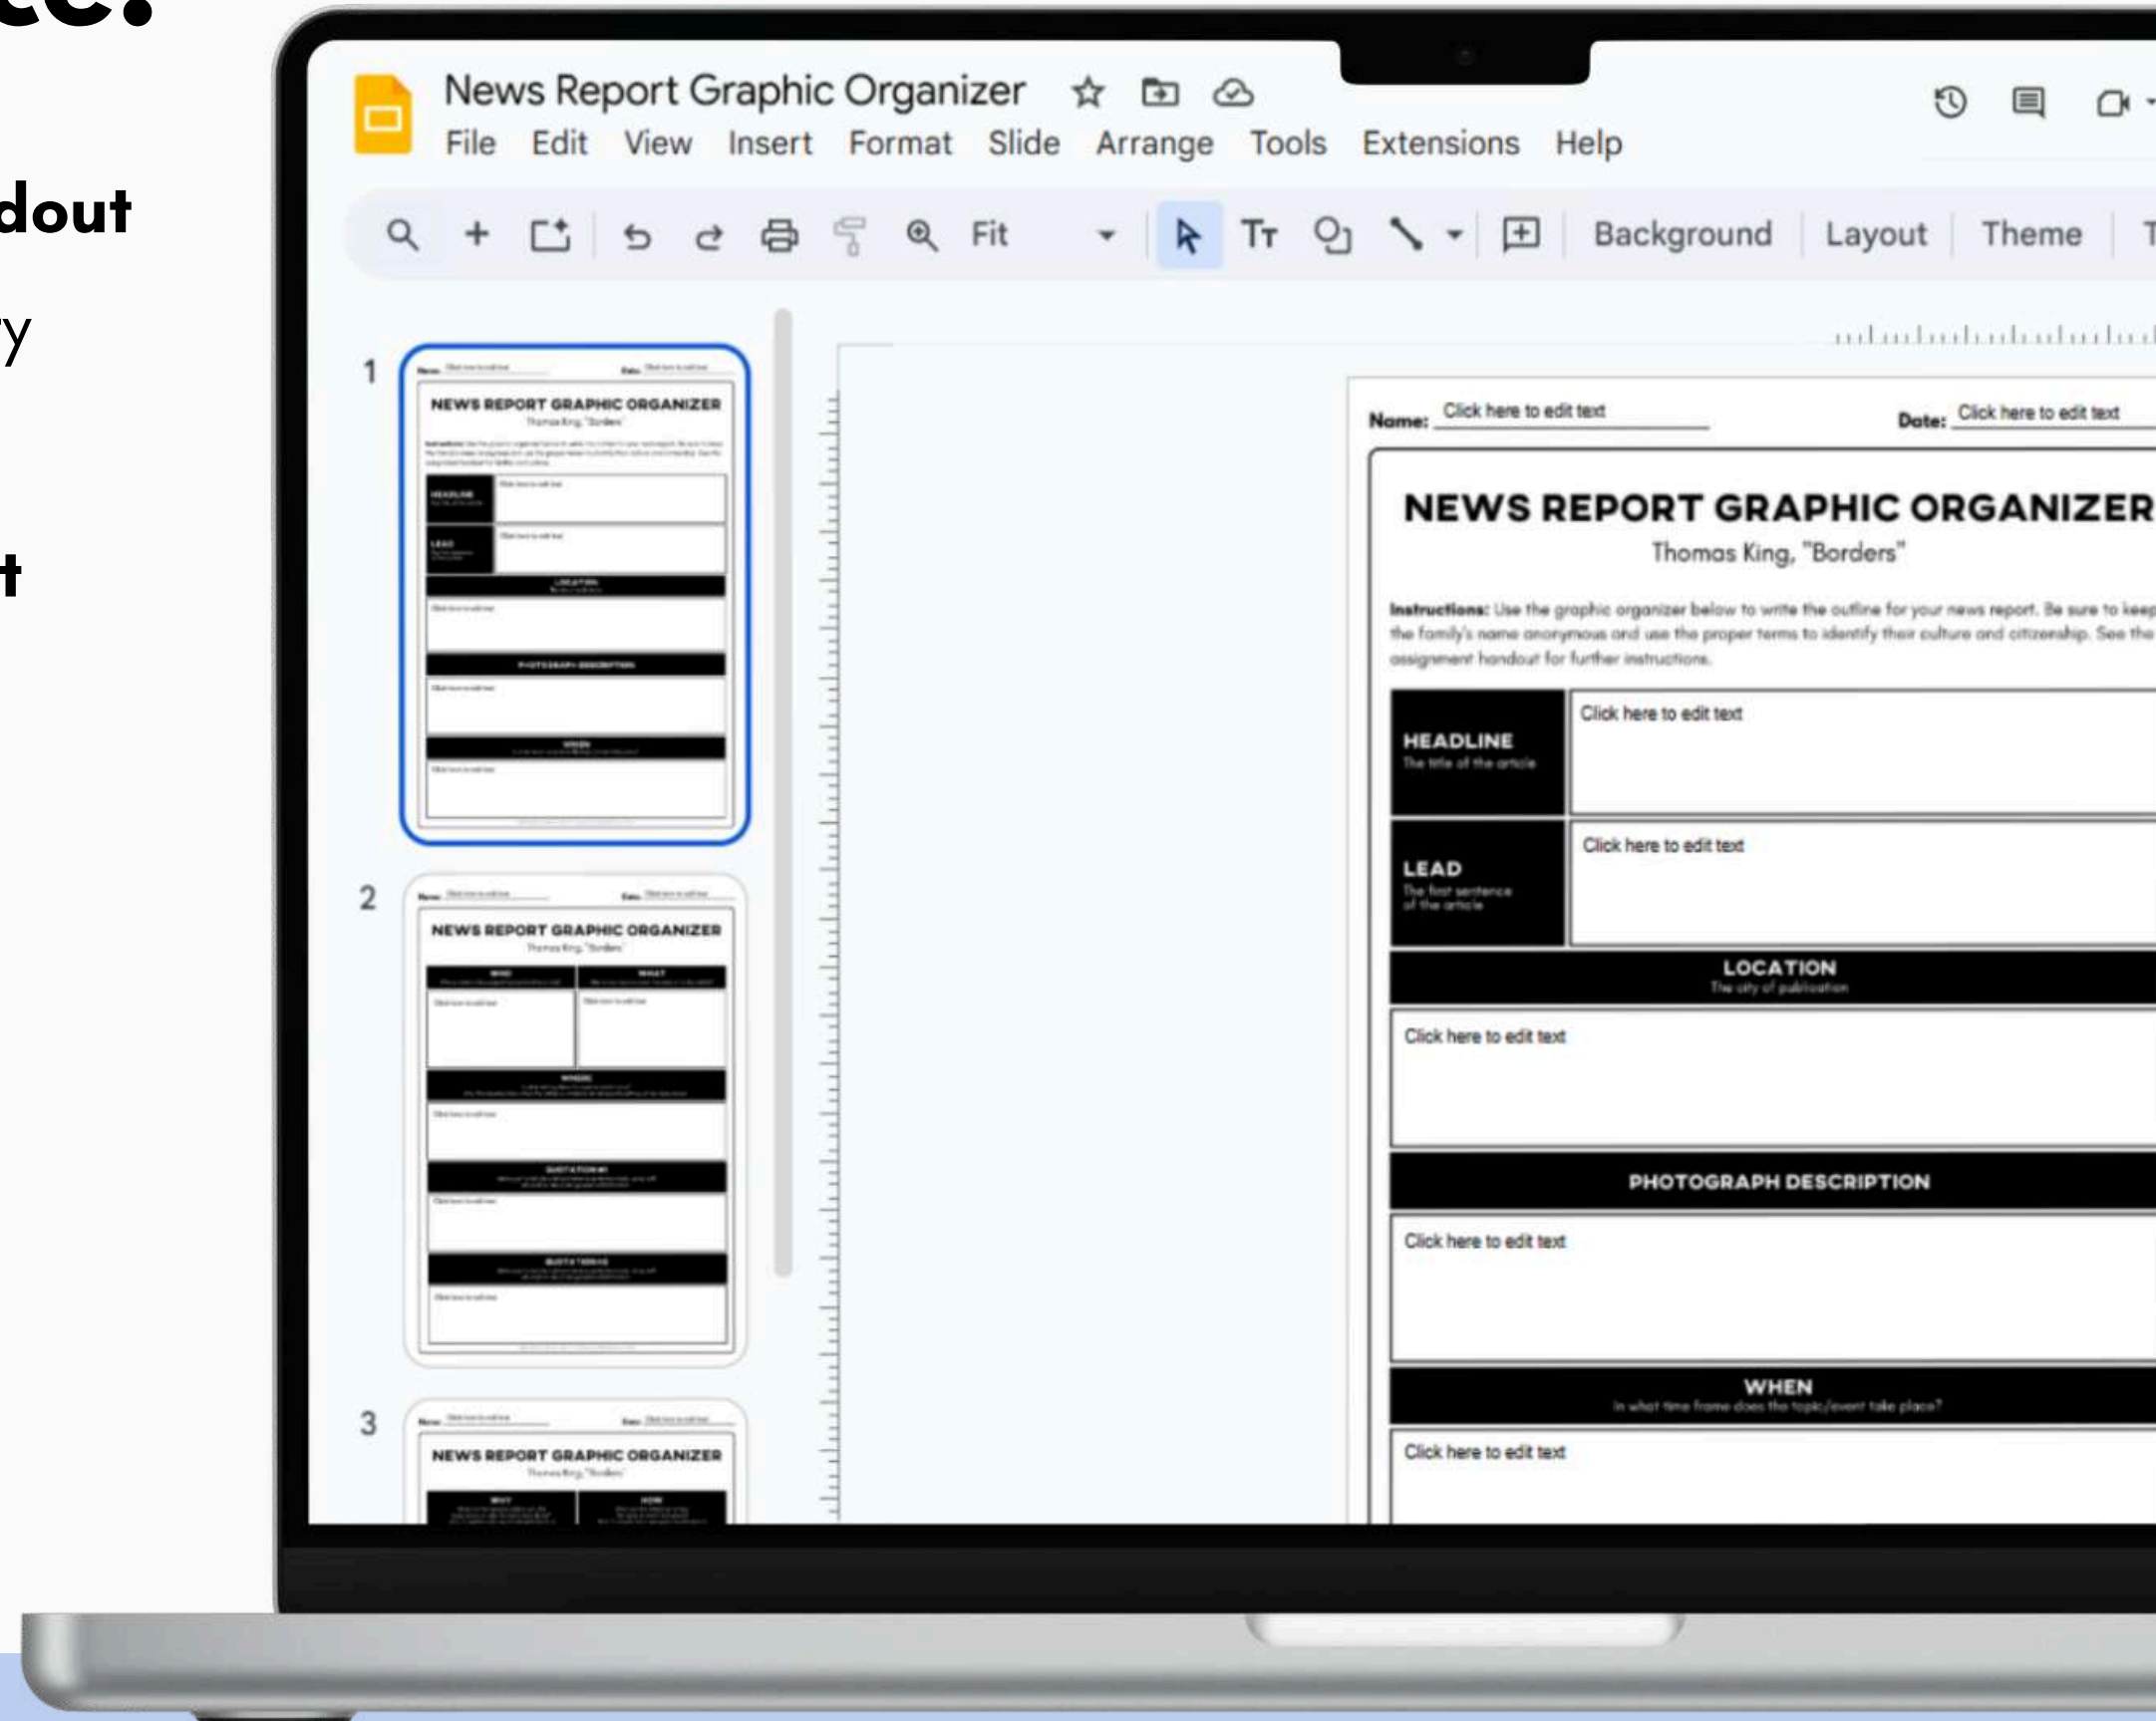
ce:

dout

y

t

News Report Graphic Organizer

File Edit View Insert Format Slide Arrange Tools Extensions Help

Fit

Background Layout Theme T

1

NEWS REPORT GRAPHIC ORGANIZER

2

NEWS REPORT GRAPHIC ORGANIZER

3

NEWS REPORT GRAPHIC ORGANIZER

Name: Click here to edit text

Date: Click here to edit text

NEWS REPORT GRAPHIC ORGANIZER

Thomas King, "Borders"

Instructions: Use the graphic organizer below to write the outline for your news report. Be sure to keep the family's name anonymous and use the proper terms to identify their culture and citizenship. See the assignment handout for further instructions.

| HEADLINE The title of the article | Click here to edit text |
|---|---|
| LEAD The first sentence of the article | Click here to edit text |

LOCATION
The city of publication

Click here to edit text

PHOTOGRAPH DESCRIPTION

Click here to edit text

WHEN
In what time frame does the topic/event take place?

Click here to edit text